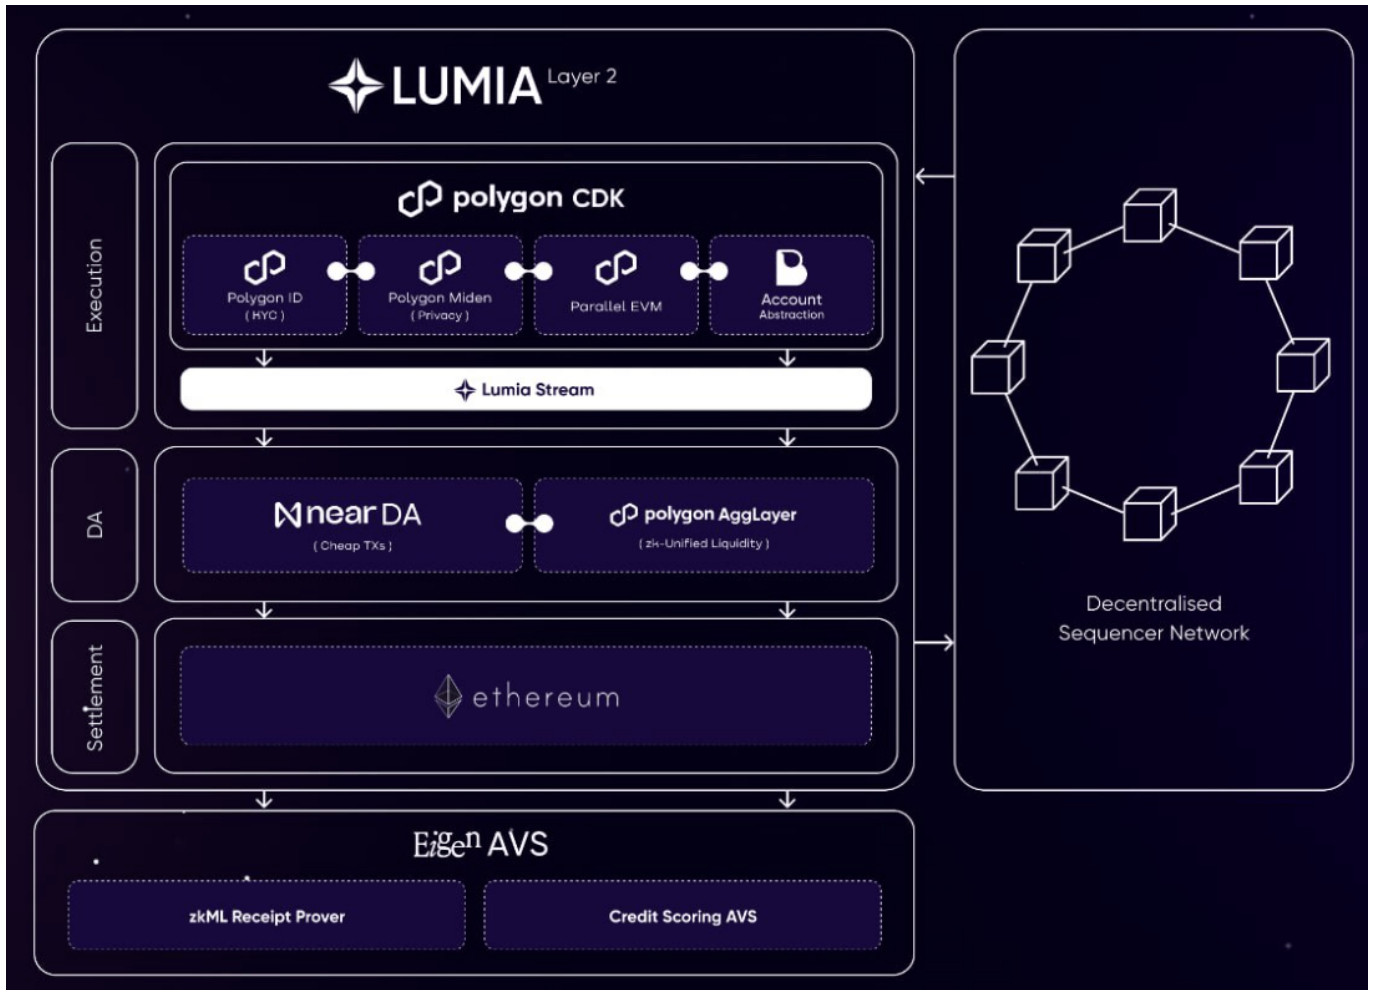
LUMIA Layer 2

Execution

polygon CDK

Polygon ID
( KYC )

Polygon Miden
( Privacy )

Parallel EVM

Account
Abstraction

Lumia Stream

DA

near DA
( Cheap TXs )

polygon AggLayer
( zk-Unified Liquidity )

Settlement

ethereum

Decentralised
Sequencer Network

EigenAVS

zkML Receipt Prover

Credit Scoring AVS